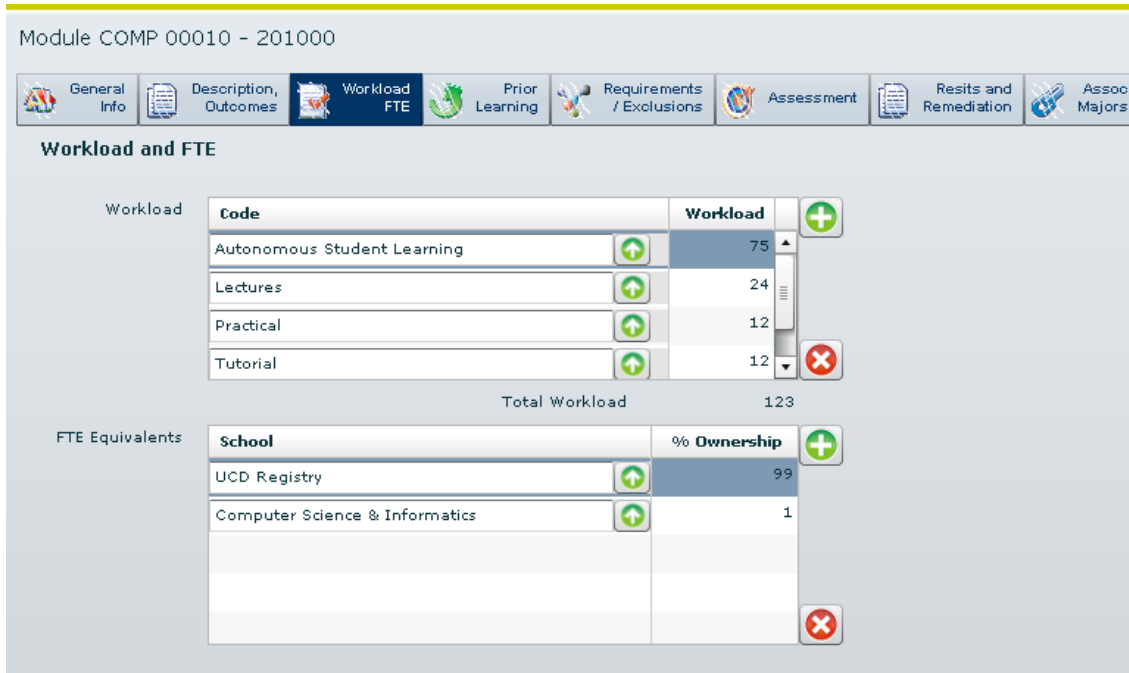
Module COMP 00010 - 201000

General Info | Description, Outcomes | Workload FTE | Prior Learning | Requirements / Exclusions | Assessment | Resits and Remediation | Assoc Majors

Workload and FTE

Workload

| Code | Workload |
|---|---|
| Autonomous Student Learning | 75 |
| Lectures | 24 |
| Practical | 12 |
| Tutorial | 12 |

Total Workload 123

FTE Equivalents

| School | % Ownership |
|---|---|
| UCD Registry | 99 |
| Computer Science & Informatics | 1 |